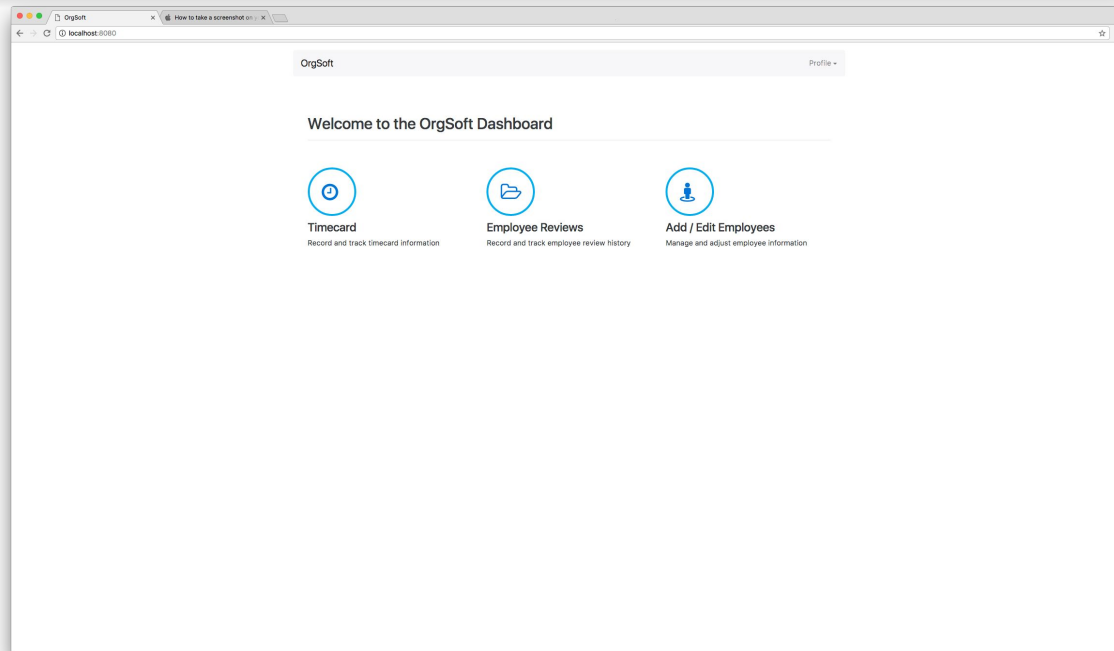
OrgSoft
How to take a screenshot on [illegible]
localhost:8080

OrgSoft
Profile

Welcome to the OrgSoft Dashboard

Timecard
Record and track timecard information

Employee Reviews
Record and track employee review history

Add / Edit Employees
Manage and adjust employee information